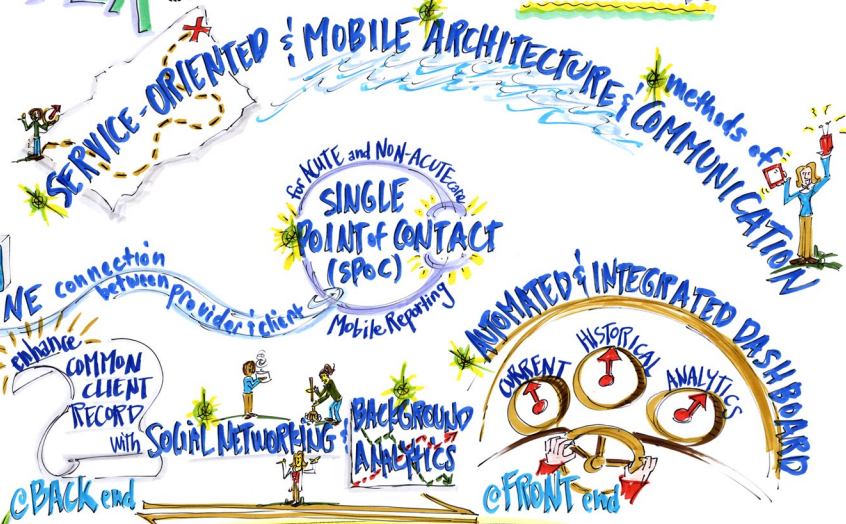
SERVICE-ORIENTED & MOBILE ARCHITECTURE & methods of COMMUNICATION

for ACUTE and NON-ACUTE care
SINGLE POINT of CONTACT (SPOC)
Mobile Reporting

NE connection between provider & client

enhance COMMON CLIENT RECORD with SOCIAL NETWORKING & BACKGROUND ANALYTICS

AUTOMATED & INTEGRATED DASHBOARD
CURRENT
HISTORICAL
ANALYTICS

@BACK end
@FRONT end